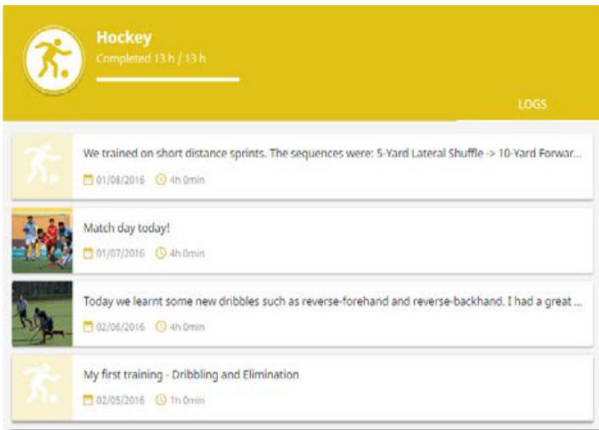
Hockey
Completed 13 h / 13 h

LOGS

We trained on short distance sprints. The sequences were: 5-Yard Lateral Shuffle -> 10-Yard Forwar...
01/08/2016 4h 0min

Match day today!
01/07/2016 4h 0min

Today we learnt some new dribbles such as reverse-forehand and reverse-backhand. I had a great ...
02/06/2016 4h 0min

My first training - Dribbling and Elimination
02/05/2016 1h 0min